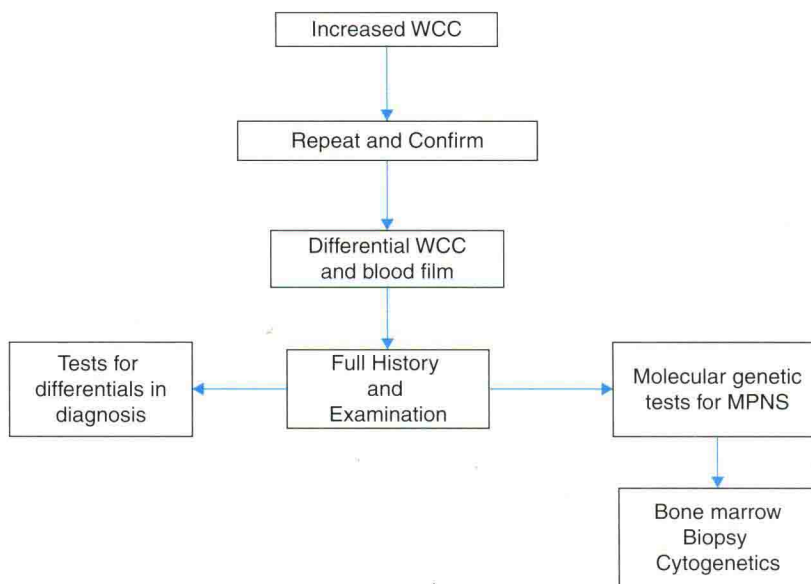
Increased WCC

Repeat and Confirm

Differential WCC and blood film

Tests for differentials in diagnosis

Full History and Examination

Molecular genetic tests for MPNS

Bone marrow Biopsy Cytogenetics